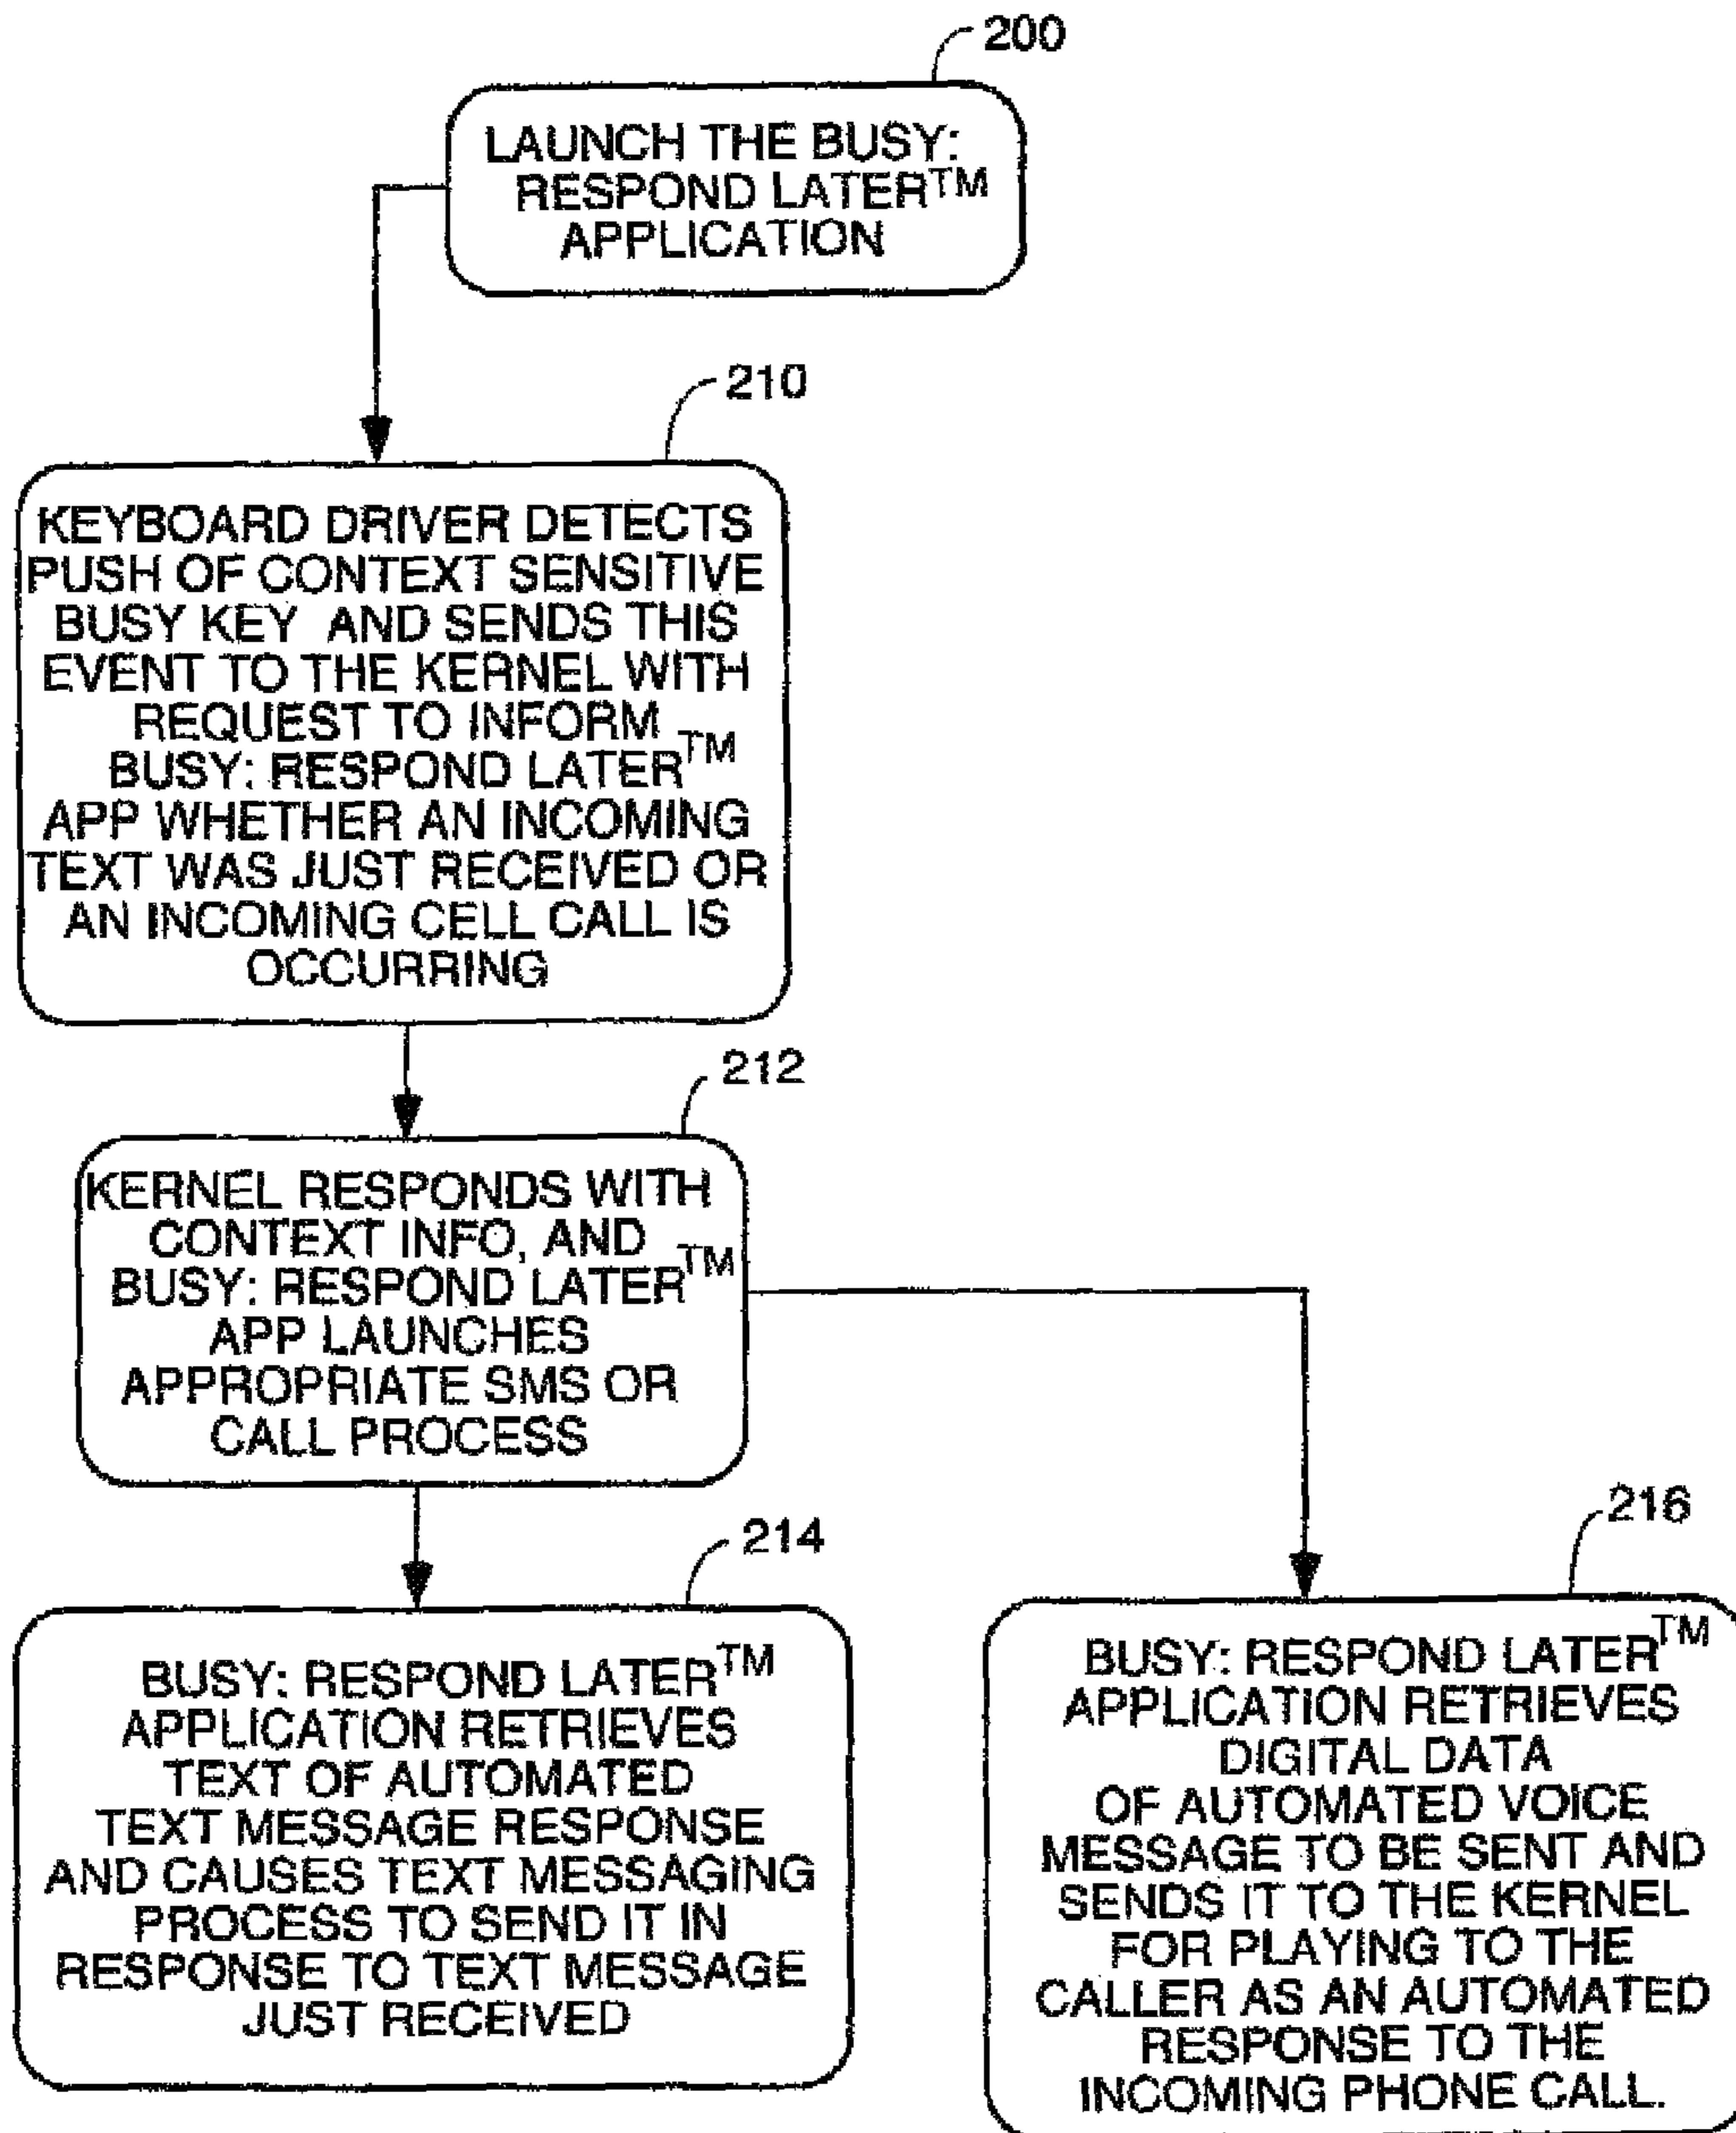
200

LAUNCH THE BUSY: RESPOND LATER$^{TM}$ APPLICATION

210

KEYBOARD DRIVER DETECTS PUSH OF CONTEXT SENSITIVE BUSY KEY AND SENDS THIS EVENT TO THE KERNEL WITH REQUEST TO INFORM BUSY: RESPOND LATER$^{TM}$ APP WHETHER AN INCOMING TEXT WAS JUST RECEIVED OR AN INCOMING CELL CALL IS OCCURRING

212

KERNEL RESPONDS WITH CONTEXT INFO, AND BUSY: RESPOND LATER$^{TM}$ APP LAUNCHES APPROPRIATE SMS OR CALL PROCESS

214

BUSY: RESPOND LATER$^{TM}$ APPLICATION RETRIEVES TEXT OF AUTOMATED TEXT MESSAGE RESPONSE AND CAUSES TEXT MESSAGING PROCESS TO SEND IT IN RESPONSE TO TEXT MESSAGE JUST RECEIVED

216

BUSY: RESPOND LATER$^{TM}$ APPLICATION RETRIEVES DIGITAL DATA OF AUTOMATED VOICE MESSAGE TO BE SENT AND SENDS IT TO THE KERNEL FOR PLAYING TO THE CALLER AS AN AUTOMATED RESPONSE TO THE INCOMING PHONE CALL.